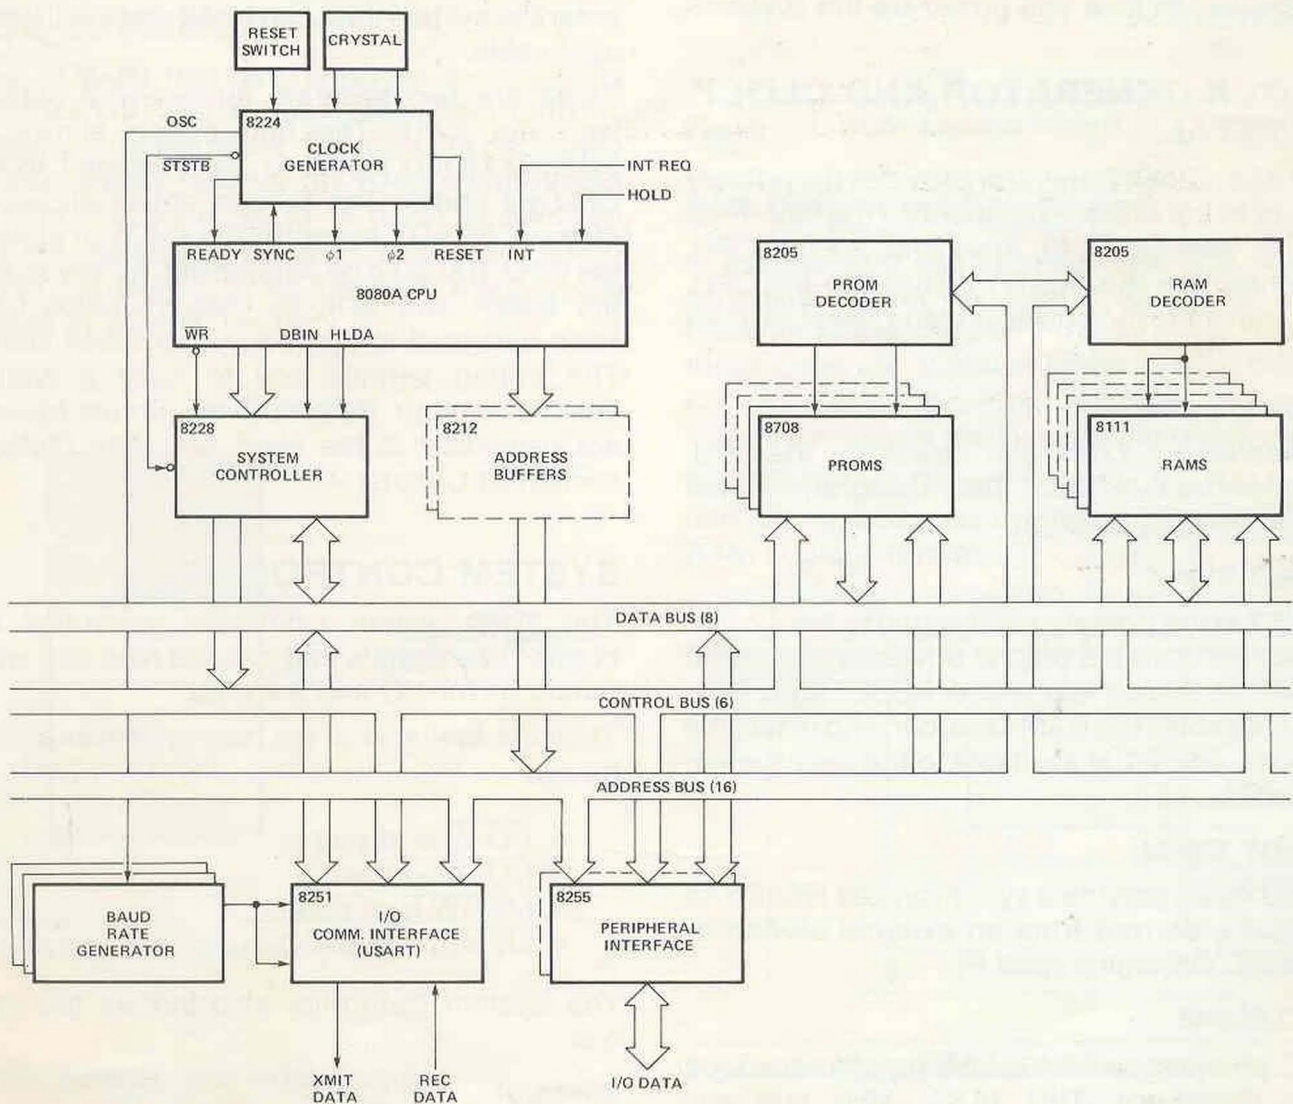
RESET SWITCH

CRYSTAL

OSC

8224

CLOCK GENERATOR

STSTB

INT REQ

HOLD

READY SYNC $\phi 1$ $\phi 2$ RESET INT

8080A CPU

$\overline{WR}$ DBIN HLDA

8205

PROM DECODER

8205

RAM DECODER

8228

SYSTEM CONTROLLER

8212

ADDRESS BUFFERS

8708

PROMS

8111

RAMS

DATA BUS (8)

CONTROL BUS (6)

ADDRESS BUS (16)

BAUD RATE GENERATOR

8251

I/O COMM. INTERFACE (USART)

8255

PERIPHERAL INTERFACE

XMIT DATA

REC DATA

I/O DATA